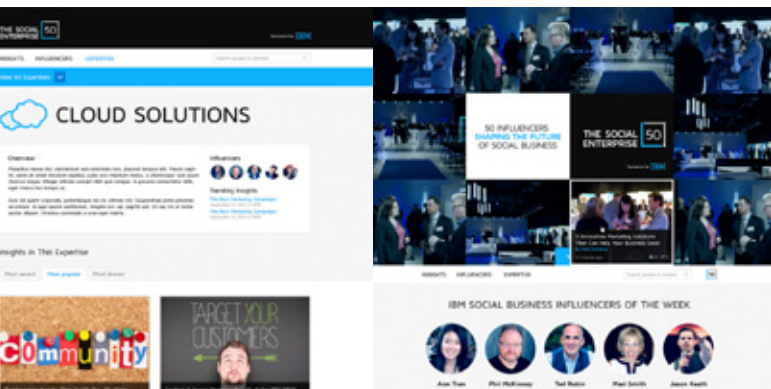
THE SOCIAL ENTERPRISE 50

Sponsored by IBM

INSIGHTS INFLUENCERS EXPERTISE

Search people & content

View All Expertise

CLOUD SOLUTIONS

Overview

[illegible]

Influencers

Trending Insights

Insights in This Expertise

Most recent Most popular Most shared

COMMUNITY

TARGET YOUR CUSTOMERS

50 INFLUENCERS SHAPING THE FUTURE OF SOCIAL BUSINESS

THE SOCIAL ENTERPRISE 50

Sponsored by IBM

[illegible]

INSIGHTS INFLUENCERS EXPERTISE

IBM SOCIAL BUSINESS INFLUENCERS OF THE WEEK

Ann Tran Phil McKinney Ted Rubin Pam Smith Jason Keath